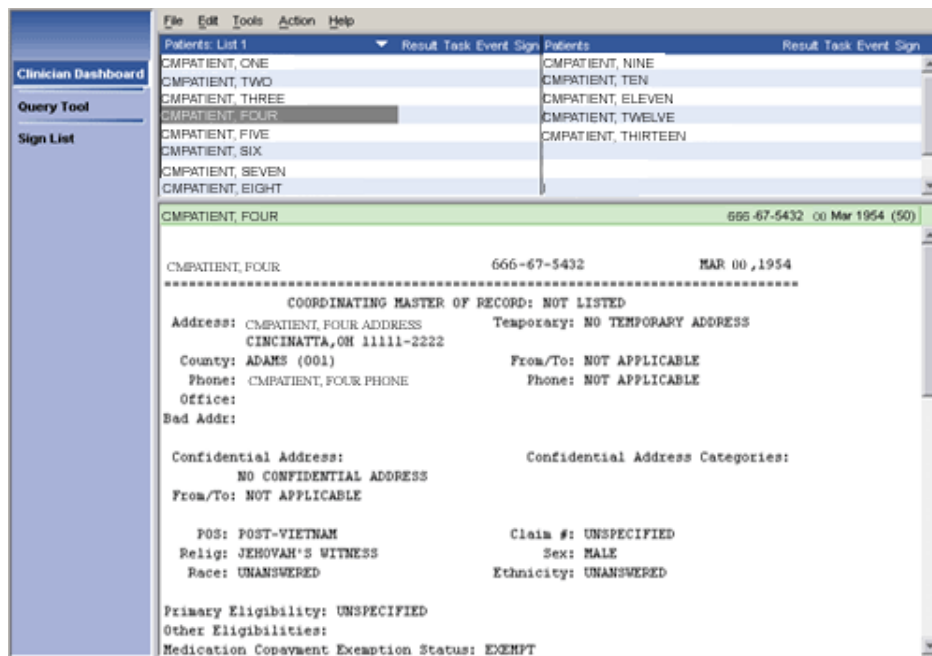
Clinician Dashboard
Query Tool
Sign List

File Edit Tools Action Help

Patients: List 1 Result Task Event Sign
CMPATIENT, ONE
CMPATIENT, TWO
CMPATIENT, THREE
CMPATIENT, FOUR
CMPATIENT, FIVE
CMPATIENT, SIX
CMPATIENT, SEVEN
CMPATIENT, EIGHT

Patients Result Task Event Sign
CMPATIENT, NINE
CMPATIENT, TEN
CMPATIENT, ELEVEN
CMPATIENT, TWELVE
CMPATIENT, THIRTEEN

CMPATIENT, FOUR 666-67-5432 00 Mar 1954 (50)

CMPATIENT, FOUR 666-67-5432 MAR 00 ,1954
=====================================================================
COORDINATING MASTER OF RECORD: NOT LISTED
Address: CMPATIENT, FOUR ADDRESS Temporary: NO TEMPORARY ADDRESS
CINCINATTA,OH 11111-2222
County: ADAMS (001) From/To: NOT APPLICABLE
Phone: CMPATIENT, FOUR PHONE Phone: NOT APPLICABLE
Office:
Bad Addr:

Confidential Address: Confidential Address Categories:
NO CONFIDENTIAL ADDRESS
From/To: NOT APPLICABLE

POS: POST-VIETNAM Claim #: UNSPECIFIED
Relig: JEHOVAH'S WITNESS Sex: MALE
Race: UNANSWERED Ethnicity: UNANSWERED

Primary Eligibility: UNSPECIFIED
Other Eligibilities:
Medication Copayment Exemption Status: EXEMPT